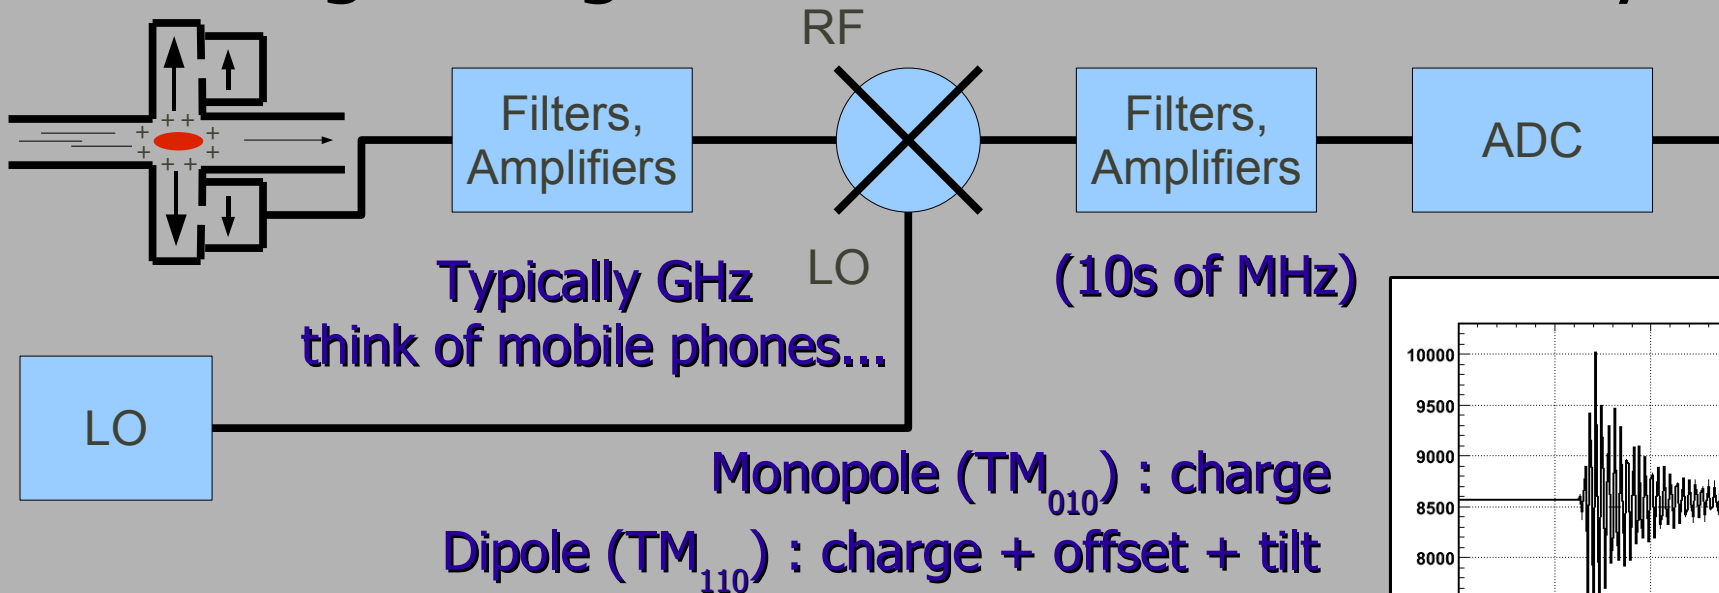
RF

Filters, Amplifiers

Filters, Amplifiers

ADC

Typically GHz think of mobile phones...

LO

(10s of MHz)

LO

Monopole ($TM_{010}$) : charge

Dipole ($TM_{110}$) : charge + offset + tilt

10000
9500
9000
8500
8000